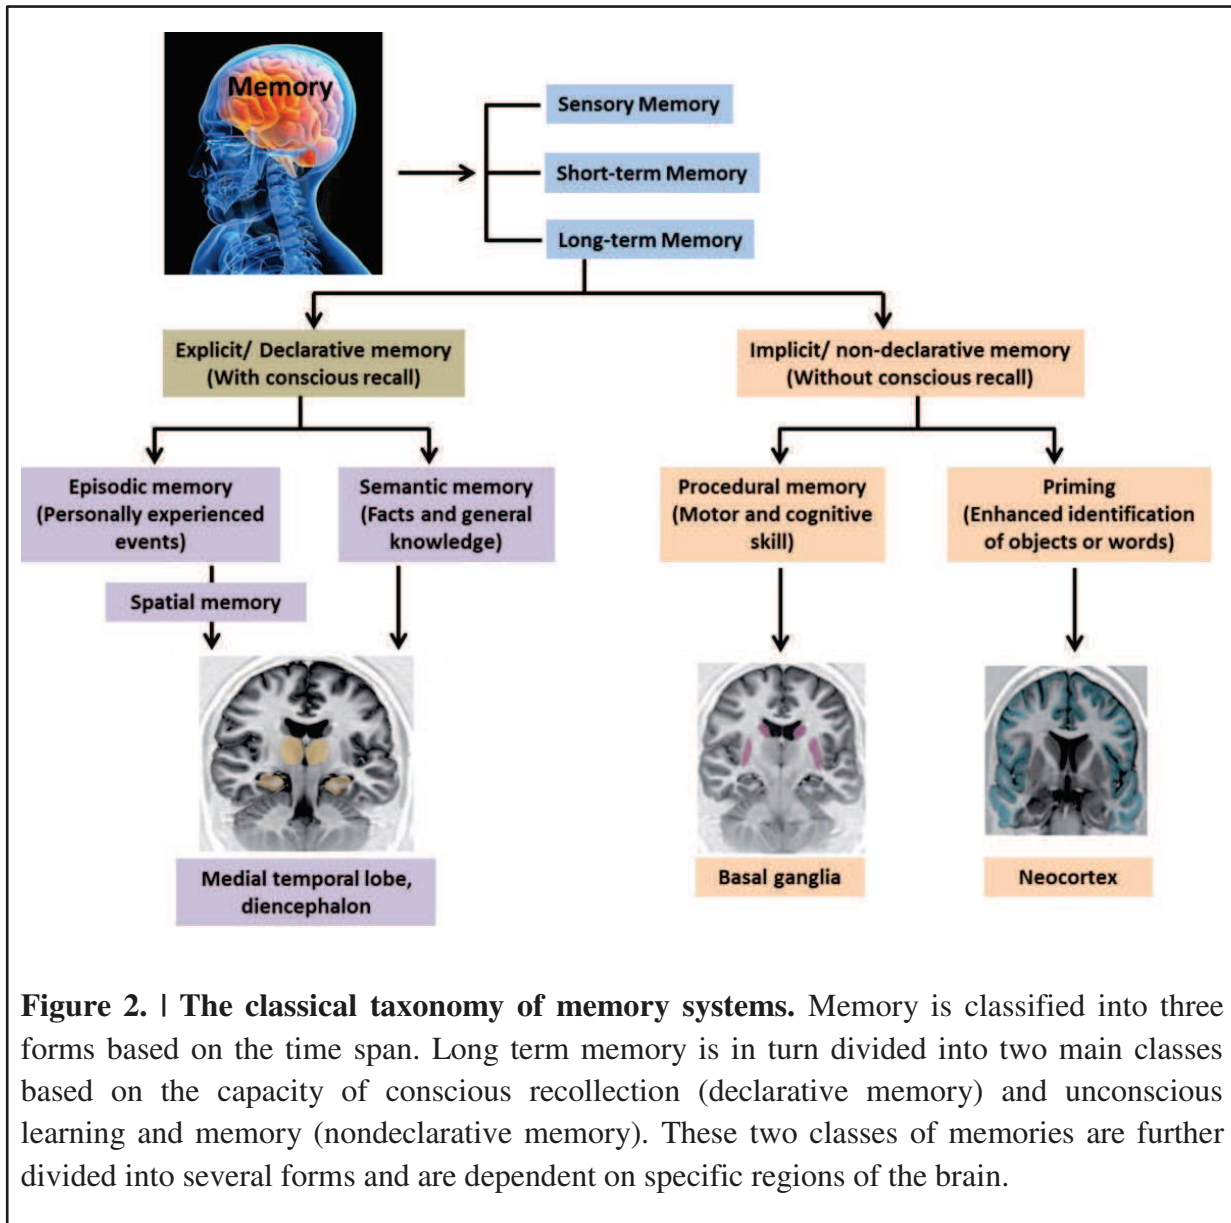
Memory

Sensory Memory

Short-term Memory

Long-term Memory

Explicit/ Declarative memory (With conscious recall)

Implicit/ non-declarative memory (Without conscious recall)

Episodic memory (Personally experienced events)

Semantic memory (Facts and general knowledge)

Procedural memory (Motor and cognitive skill)

Priming (Enhanced identification of objects or words)

Spatial memory

Medial temporal lobe, diencephalon

Basal ganglia

Neocortex

**Figure 2. | The classical taxonomy of memory systems.** Memory is classified into three forms based on the time span. Long term memory is in turn divided into two main classes based on the capacity of conscious recollection (declarative memory) and unconscious learning and memory (nondeclarative memory). These two classes of memories are further divided into several forms and are dependent on specific regions of the brain.